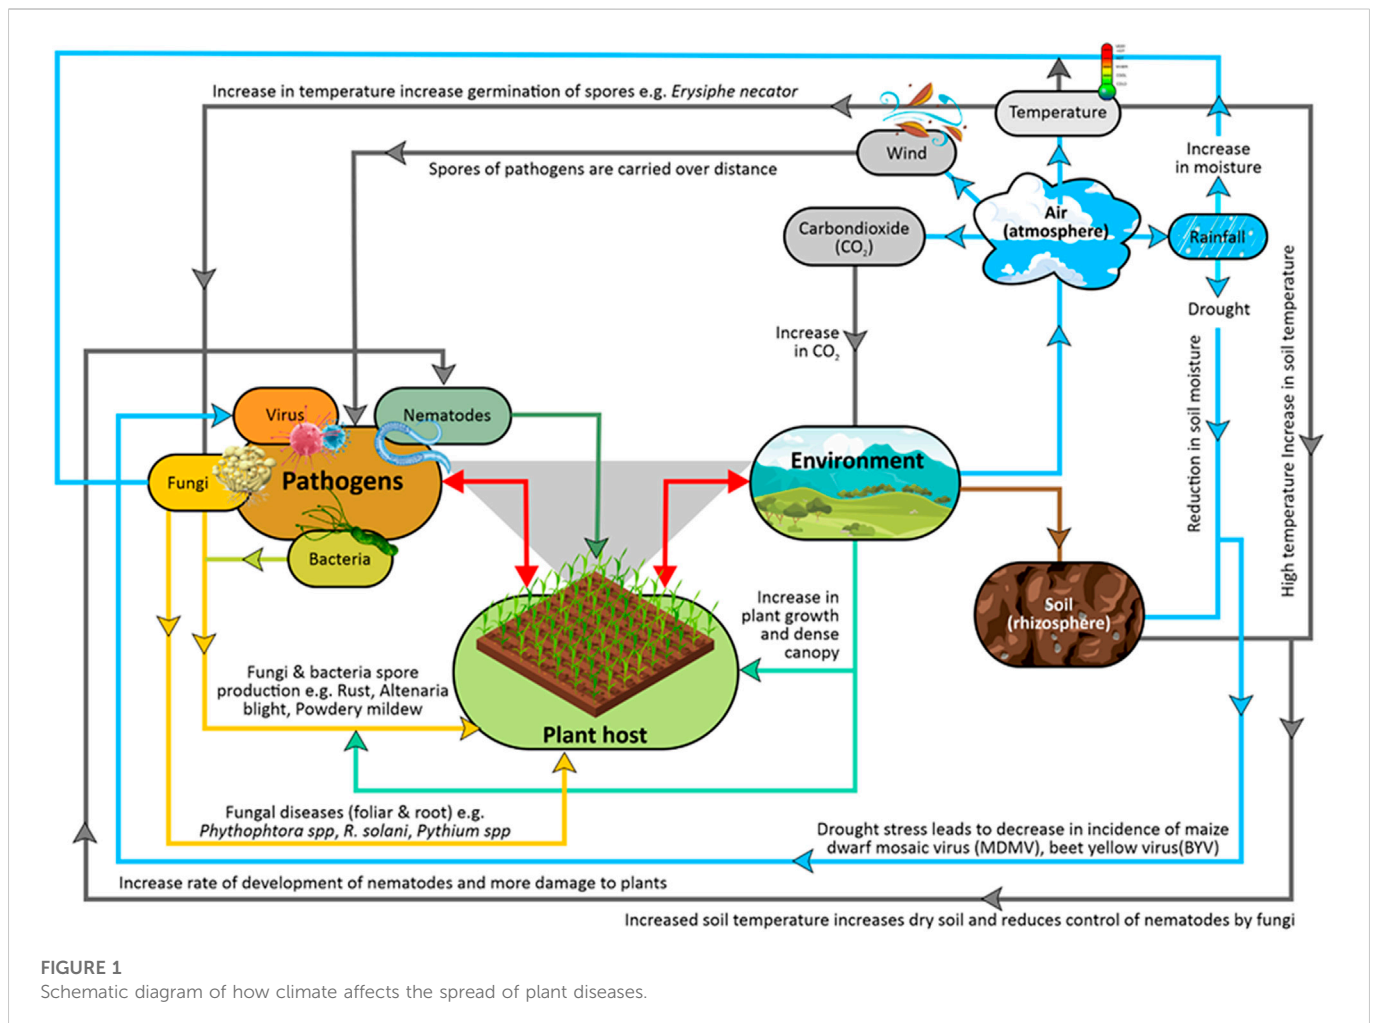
Increase in temperature increase germination of spores e.g. *Erysiphe necator*

Temperature

Wind

Spores of pathogens are carried over distance

Increase in moisture

Carbondioxide ($CO_2$)

Air (atmosphere)

Rainfall

Drought

Increase in $CO_2$

Reduction in soil moisture

High temperature Increase in soil temperature

Virus

Nematodes

Fungi

Pathogens

Bacteria

Environment

Soil (rhizosphere)

Increase in plant growth and dense canopy

Fungi & bacteria spore production e.g. Rust, Altenaria blight, Powdery mildew

Plant host

Fungal diseases (foliar & root) e.g. *Phythophtora spp, R. solani, Pythium spp*

Drought stress leads to decrease in incidence of maize dwarf mosaic virus (MDMV), beet yellow virus(BYV)

Increase rate of development of nematodes and more damage to plants

Increased soil temperature increases dry soil and reduces control of nematodes by fungi

FIGURE 1
Schematic diagram of how climate affects the spread of plant diseases.